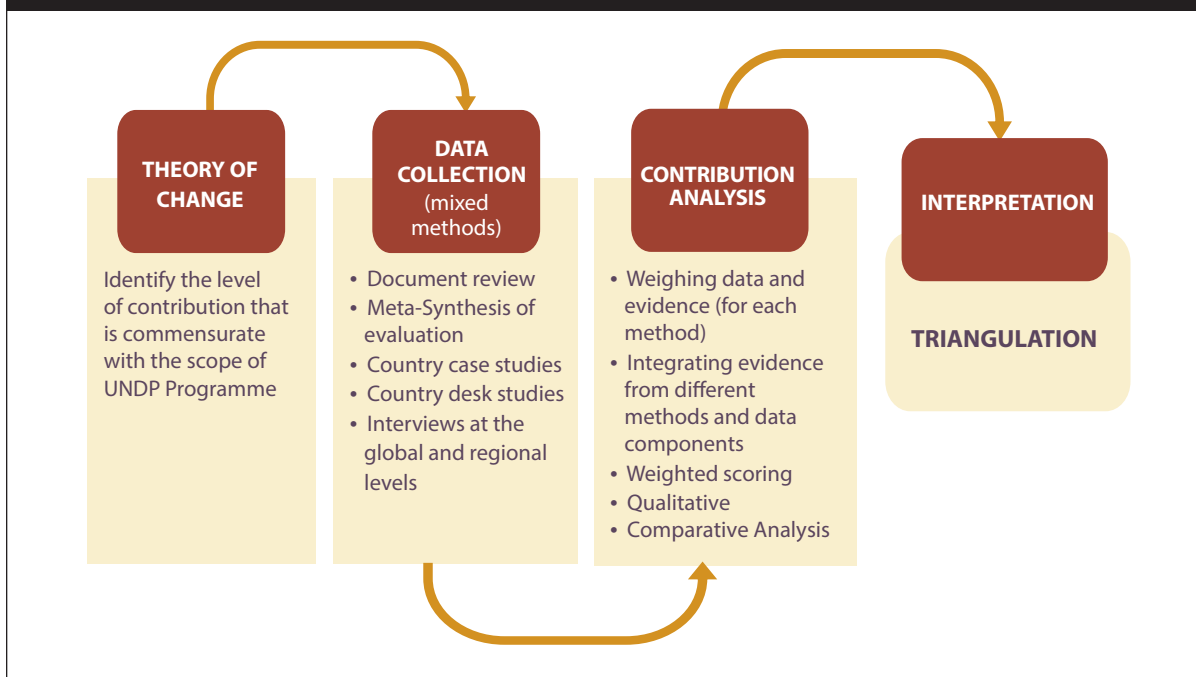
THEORY OF CHANGE

Identify the level of contribution that is commensurate with the scope of UNDP Programme

DATA COLLECTION (mixed methods)

• Document review
• Meta-Synthesis of evaluation
• Country case studies
• Country desk studies
• Interviews at the global and regional levels

CONTRIBUTION ANALYSIS

• Weighing data and evidence (for each method)
• Integrating evidence from different methods and data components
• Weighted scoring
• Qualitative
• Comparative Analysis

INTERPRETATION

TRIANGULATION